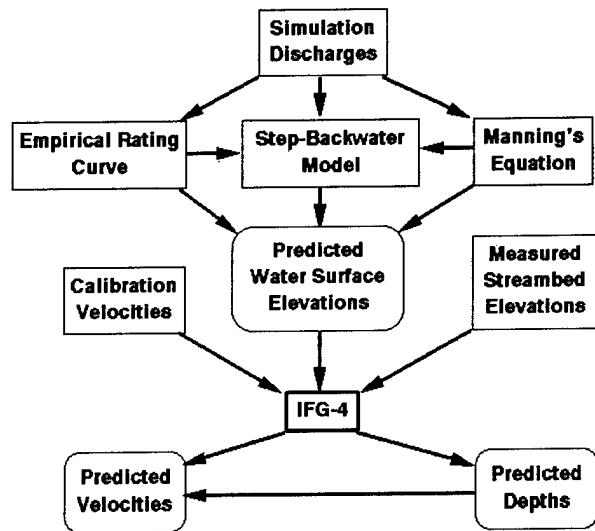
Simulation Discharges

Empirical Rating Curve

Step-Backwater Model

Manning's Equation

Predicted Water Surface Elevations

Calibration Velocities

Measured Streambed Elevations

IFG-4

Predicted Velocities

Predicted Depths